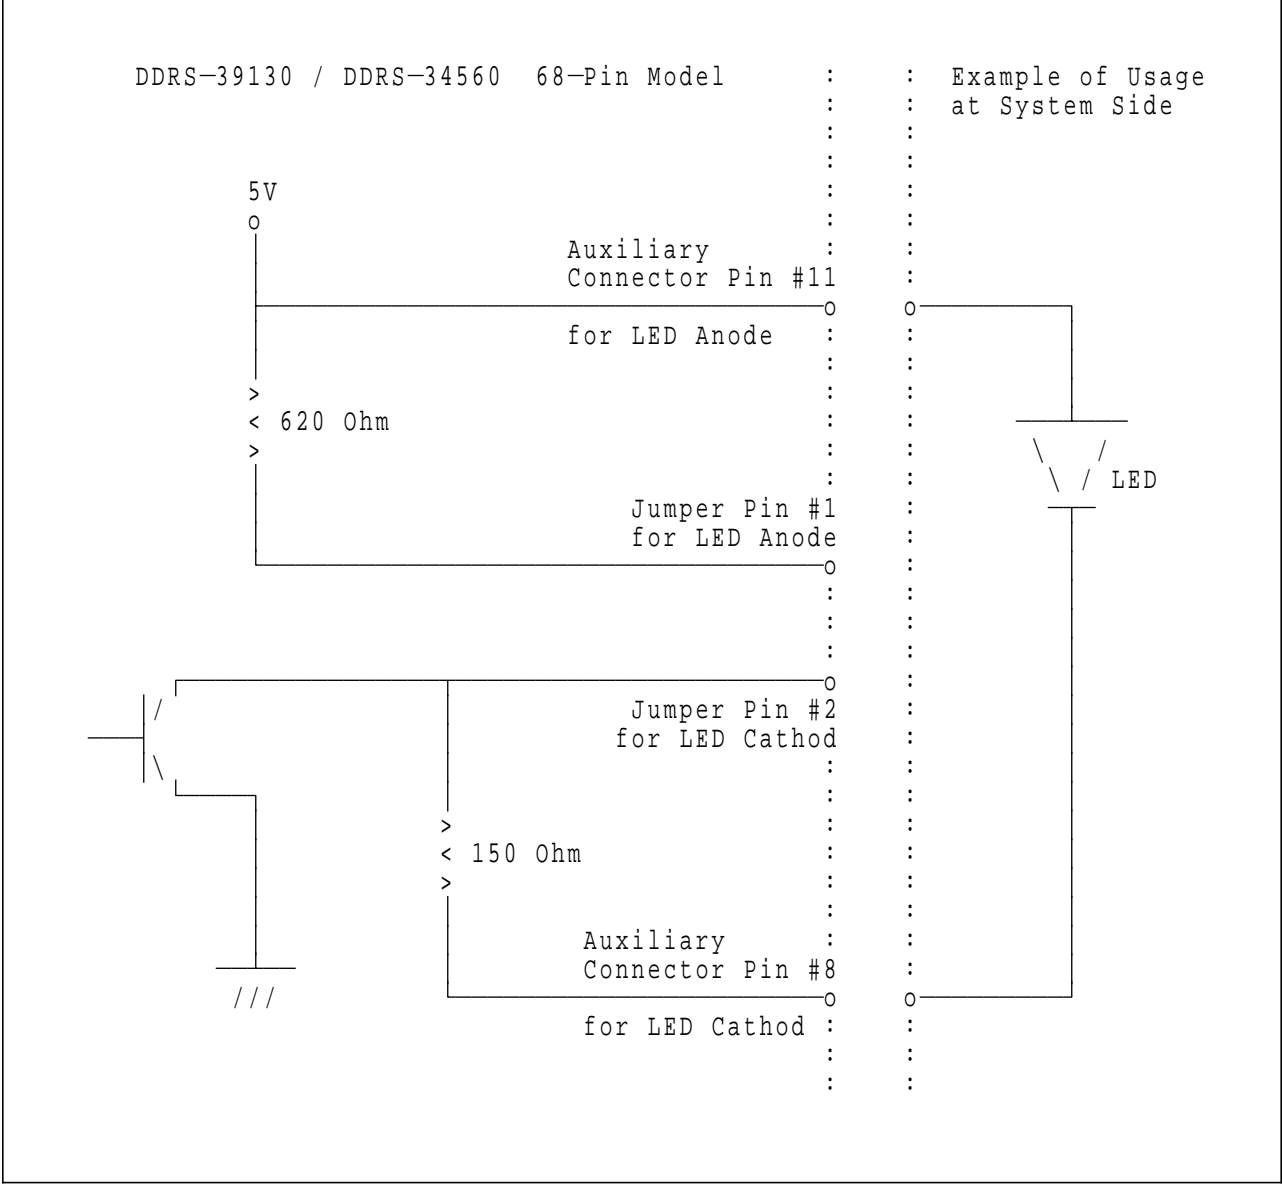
DDRS–39130 / DDRS–34560 68–Pin Model

Example of Usage at System Side

5V

Auxiliary Connector Pin #11

for LED Anode

620 Ohm

LED

Jumper Pin #1 for LED Anode

Jumper Pin #2 for LED Cathod

150 Ohm

Auxiliary Connector Pin #8

for LED Cathod

///